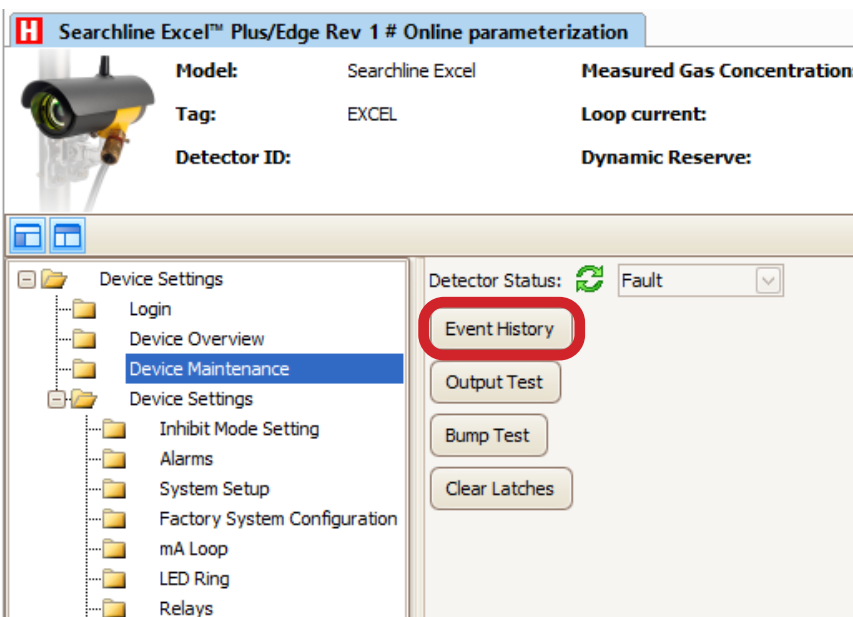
H Searchline Excel™ Plus/Edge Rev 1 # Online parameterization

Model: Searchline Excel
Tag: EXCEL
Detector ID:

Measured Gas Concentratio
Loop current:
Dynamic Reserve:

Device Settings
Login
Device Overview
Device Maintenance
Device Settings
Inhibit Mode Setting
Alarms
System Setup
Factory System Configuration
mA Loop
LED Ring
Relays

Detector Status: Fault

Event History
Output Test
Bump Test
Clear Latches